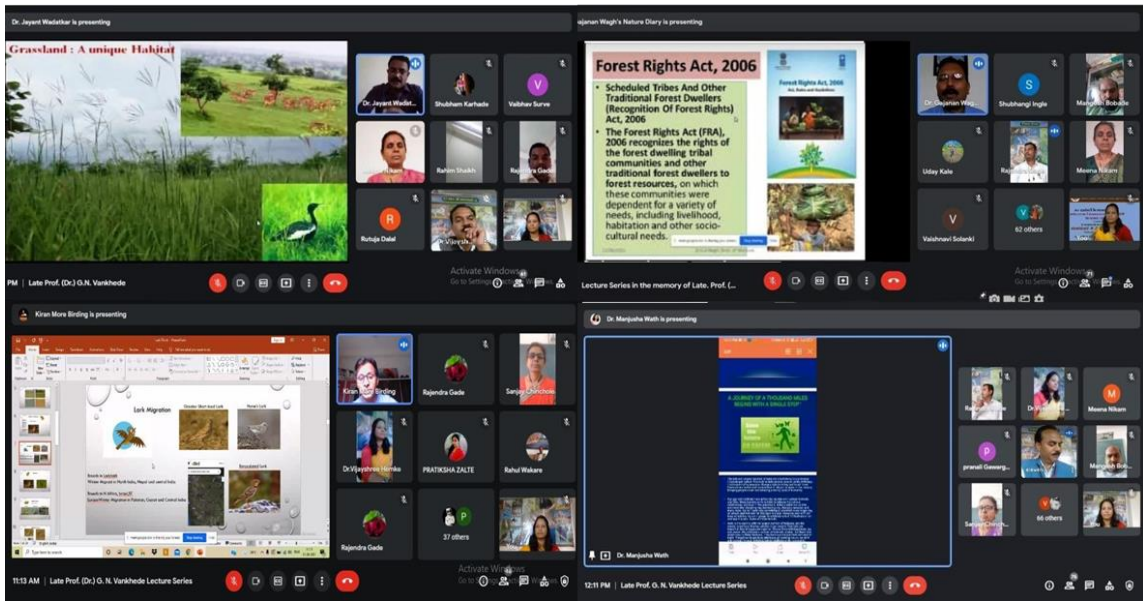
Dr. Jayant Wadatkar is presenting

Grassland : A unique Habitat

Dr. Jayant Wadat...
Shubham Karhade
V
Vaibhav Surve
Rahim Shaikh
Rajendra Gade
R
Rutuja Dalal
Dr Vijaysh...

PM | Late Prof. (Dr.) G.N. Vankhede

Activate Windows
Go to Settings to activate Windows.

Gajanan Wagh's Nature Diary is presenting

Forest Rights Act, 2006

• Scheduled Tribes And Other Traditional Forest Dwellers (Recognition Of Forest Rights) Act, 2006
• The Forest Rights Act (FRA), 2006 recognizes the rights of the forest dwelling tribal communities and other traditional forest dwellers to forest resources, on which these communities were dependent for a variety of needs, including livelihood, habitation and other socio-cultural needs.

Forest Rights Act 2006
Act, Rules and Guidelines

Dr. Gajanan Wag...
S
Shubhangi Ingle
Mangesh Bobade
Uday Kale
Meena Nikam
V
Vaishnavi Solanki
62 others

Lecture Series in the memory of Late. Prof. (...

Activate Windows
Go to Settings to activate Windows.

Kiran More Birding is presenting

Lark Migration

Kiran More Birding
Rajendra Gade
Sanjay Chinchole
Dr.Vijayshree Hemke
PRATIKSHA ZALTE
Rahul Wakare
Rajendra Gade
P
37 others

11:13 AM | Late Prof. (Dr.) G. N. Vankhede Lecture Series

Activate Windows
Go to Settings to activate Windows.

Dr. Manjusha Wath is presenting

A JOURNEY OF A THOUSAND MILES BEGINS WITH A SINGLE STEP

Dr. Manjusha Wath

M
Meena Nikam
P
pranali Gawarg...
Mangesh Bo...
66 others

12:11 PM | Late Prof. (Dr.) G. N. Vankhede Lecture Series